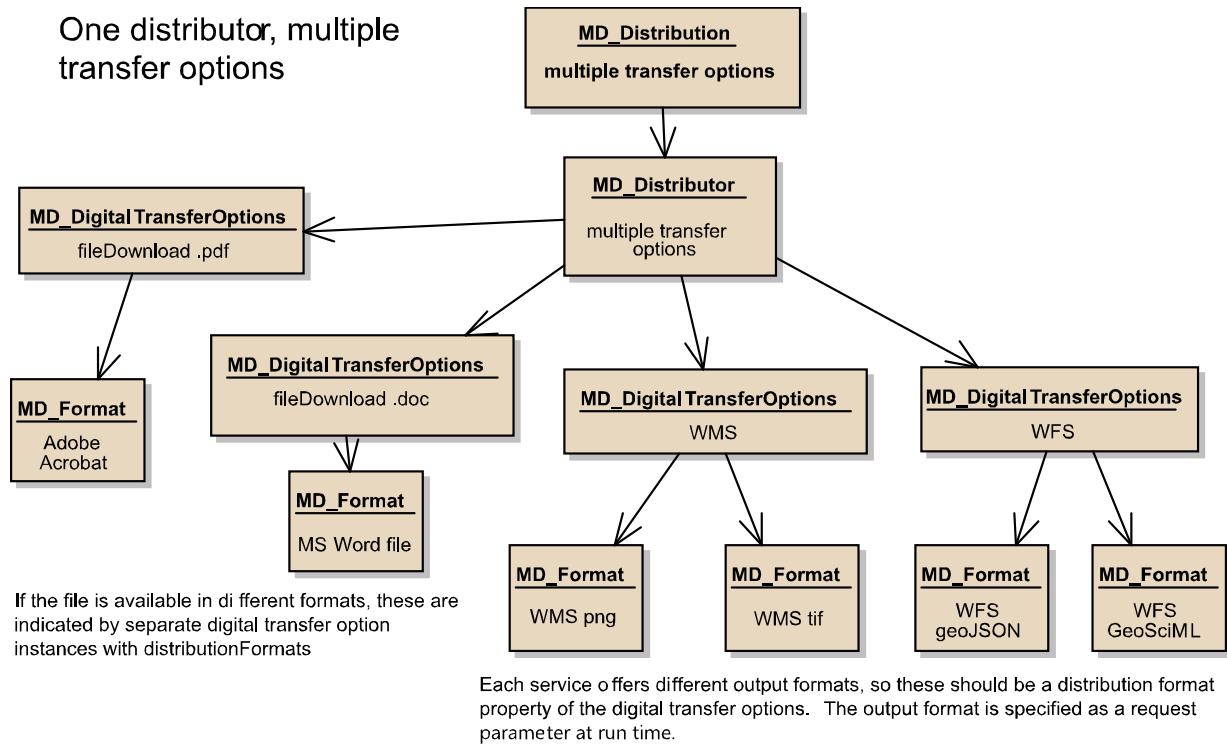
One distributor, multiple transfer options

MD_Distribution
multiple transfer options

MD_Distributor
multiple transfer options

MD_DigitalTransferOptions
fileDownload .pdf

MD_Format
Adobe Acrobat

MD_DigitalTransferOptions
fileDownload .doc

MD_Format
MS Word file

MD_DigitalTransferOptions
WMS

MD_Format
WMS png

MD_Format
WMS tif

MD_DigitalTransferOptions
WFS

MD_Format
WFS geoJSON

MD_Format
WFS GeoSciML

If the file is available in different formats, these are indicated by separate digital transfer option instances with distributionFormats

Each service offers different output formats, so these should be a distribution format property of the digital transfer options. The output format is specified as a request parameter at run time.